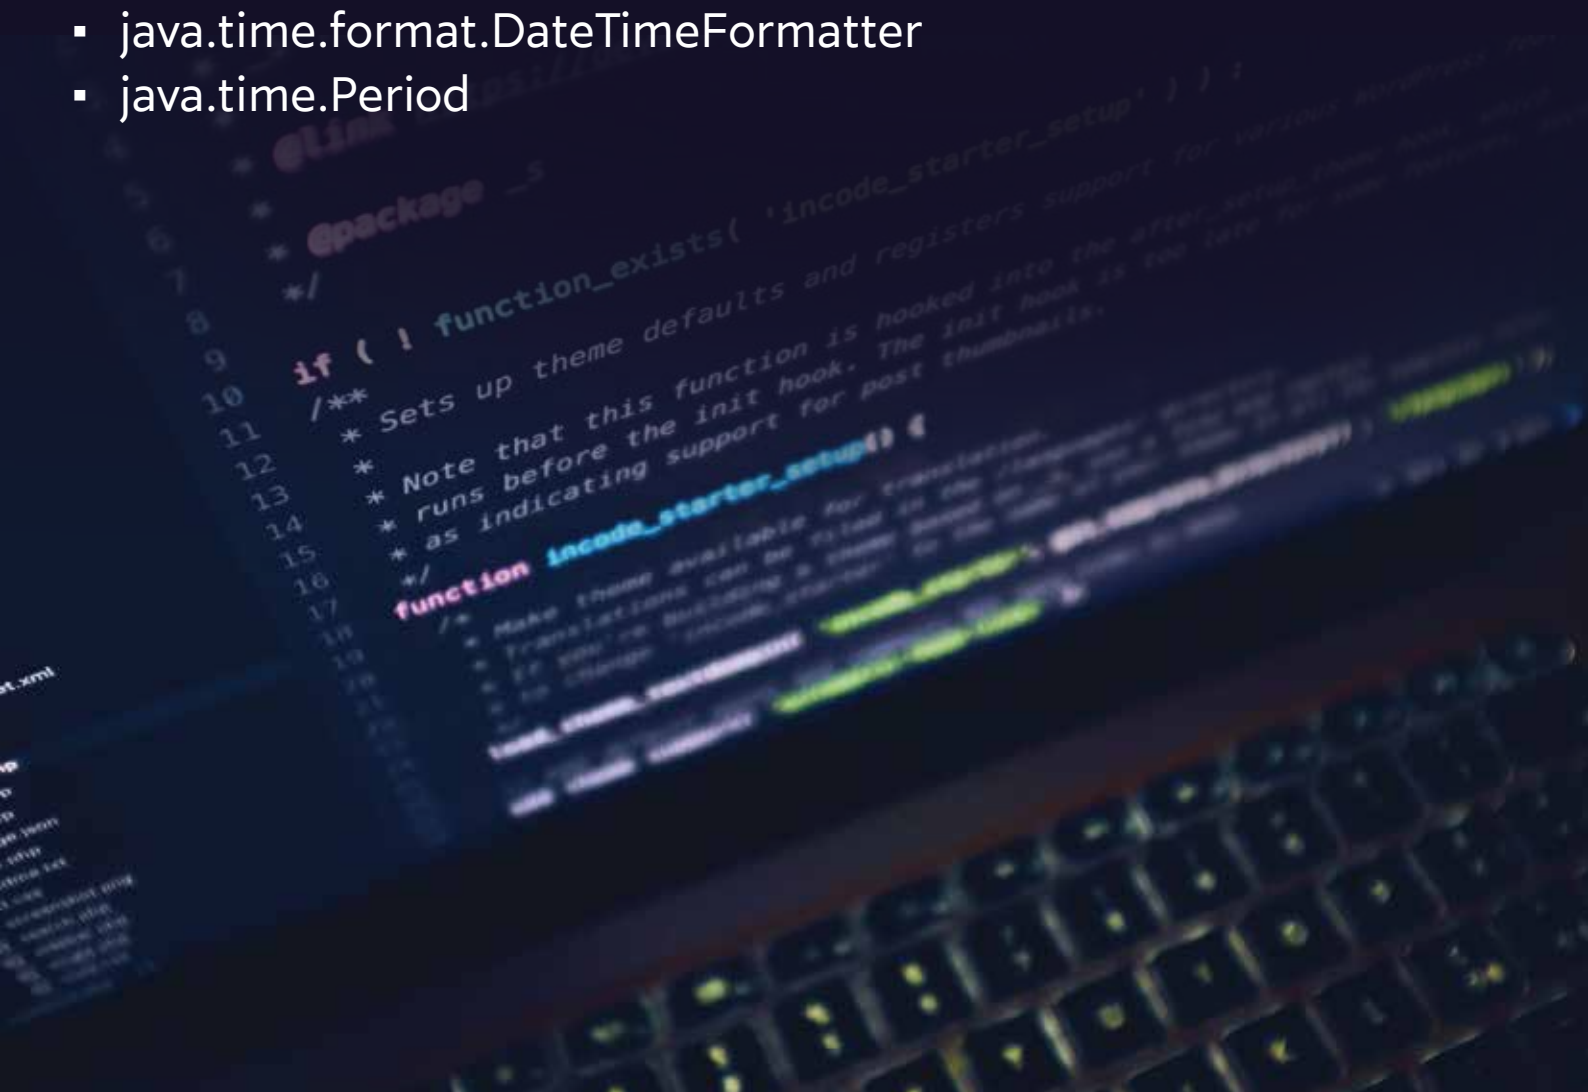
▪ java.time.format.DateTimeFormatter
▪ java.time.Period

@link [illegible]
* @package _s
*/
if ( ! function_exists( 'incode_starter_setup' ) ) :
/**
* Sets up theme defaults and registers support for various WordPress features.
*
* Note that this function is hooked into the after_setup_theme hook, which
* runs before the init hook. The init hook is too late for some features, such
* as indicating support for post thumbnails.
*/
function incode_starter_setup() {
/*
* Make theme available for translation.
* Translations can be filed in the /languages/ directory.
* If you're building a theme based on _s, use a find and replace
* to change 'incode_starter' to the name of your theme in all the template files.
*/
load_theme_textdomain( 'incode_starter', get_template_directory() . '/languages' );
add_theme_support( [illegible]

5
6
7
8
9
10
11
12
13
14
15
16
17
18
19

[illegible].xml